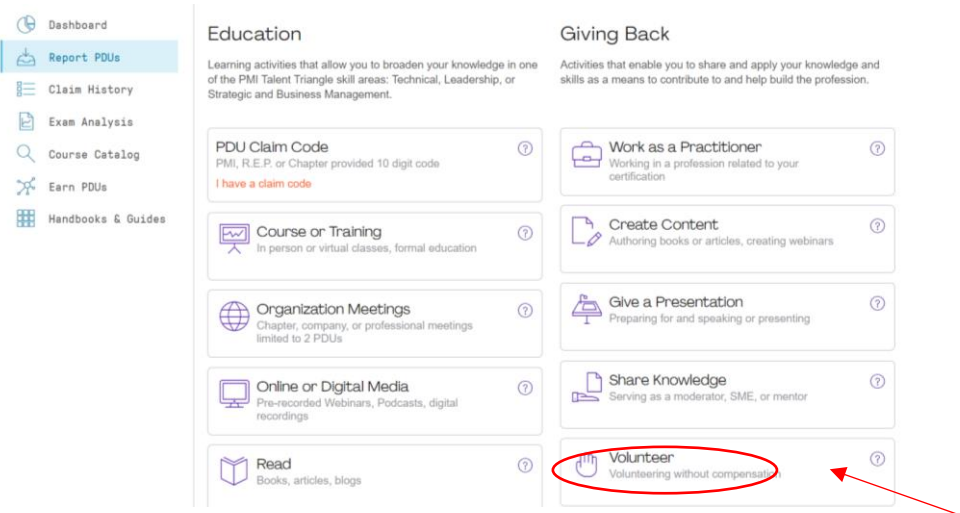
Dashboard
Report PDUs
Claim History
Exam Analysis
Course Catalog
Earn PDUs
Handbooks & Guides

Education

Learning activities that allow you to broaden your knowledge in one of the PMI Talent Triangle skill areas: Technical, Leadership, or Strategic and Business Management.

PDU Claim Code
PMI, R.E.P. or Chapter provided 10 digit code
I have a claim code
?

Course or Training
In person or virtual classes, formal education
?

Organization Meetings
Chapter, company, or professional meetings limited to 2 PDUs
?

Online or Digital Media
Pre-recorded Webinars, Podcasts, digital recordings
?

Read
Books, articles, blogs
?

Giving Back

Activities that enable you to share and apply your knowledge and skills as a means to contribute to and help build the profession.

Work as a Practitioner
Working in a profession related to your certification
?

Create Content
Authoring books or articles, creating webinars
?

Give a Presentation
Preparing for and speaking or presenting
?

Share Knowledge
Serving as a moderator, SME, or mentor
?

Volunteer
Volunteering without compensation
?